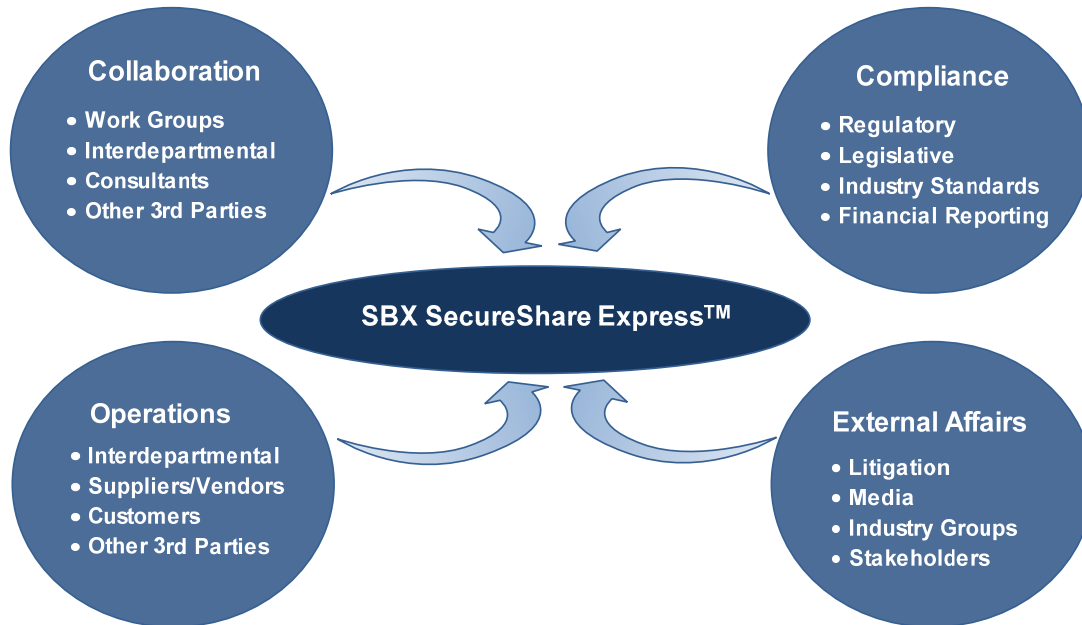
Collaboration
• Work Groups
• Interdepartmental
• Consultants
• Other 3rd Parties

Compliance
• Regulatory
• Legislative
• Industry Standards
• Financial Reporting

SBX SecureShare Express$^{TM}$

Operations
• Interdepartmental
• Suppliers/Vendors
• Customers
• Other 3rd Parties

External Affairs
• Litigation
• Media
• Industry Groups
• Stakeholders